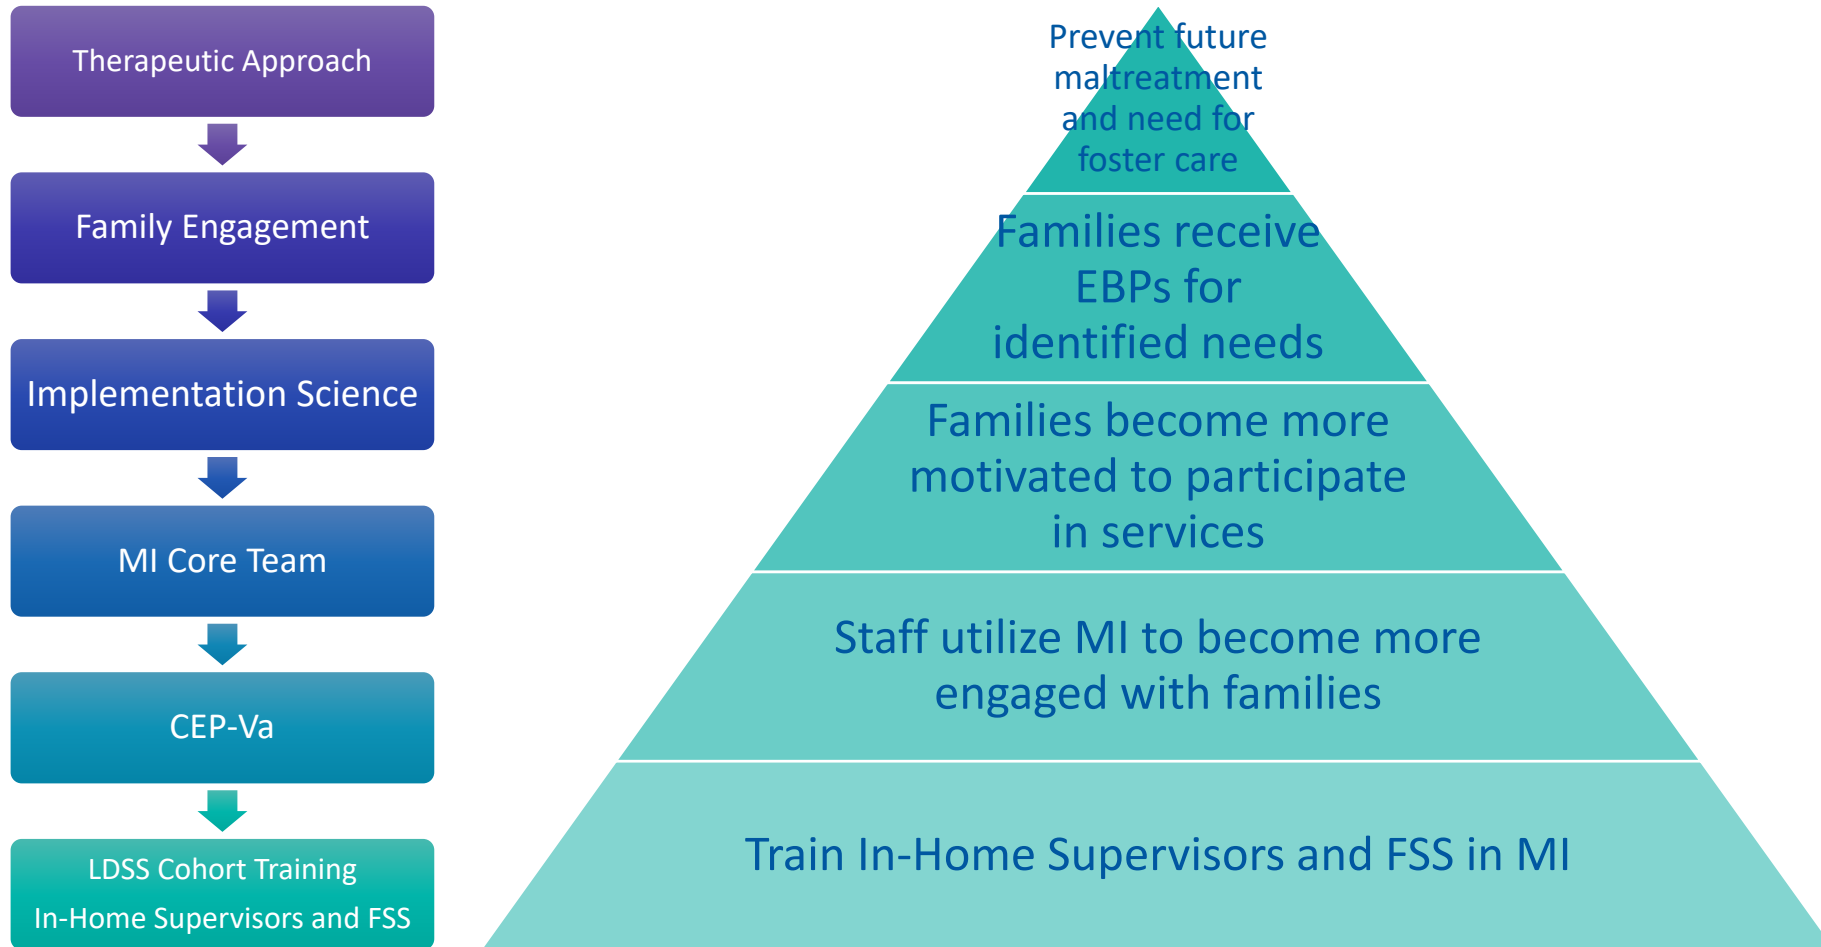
Therapeutic Approach

Family Engagement

Implementation Science

MI Core Team

CEP-Va

LDSS Cohort Training
In-Home Supervisors and FSS

Prevent future maltreatment and need for foster care

Families receive EBPs for identified needs

Families become more motivated to participate in services

Staff utilize MI to become more engaged with families

Train In-Home Supervisors and FSS in MI